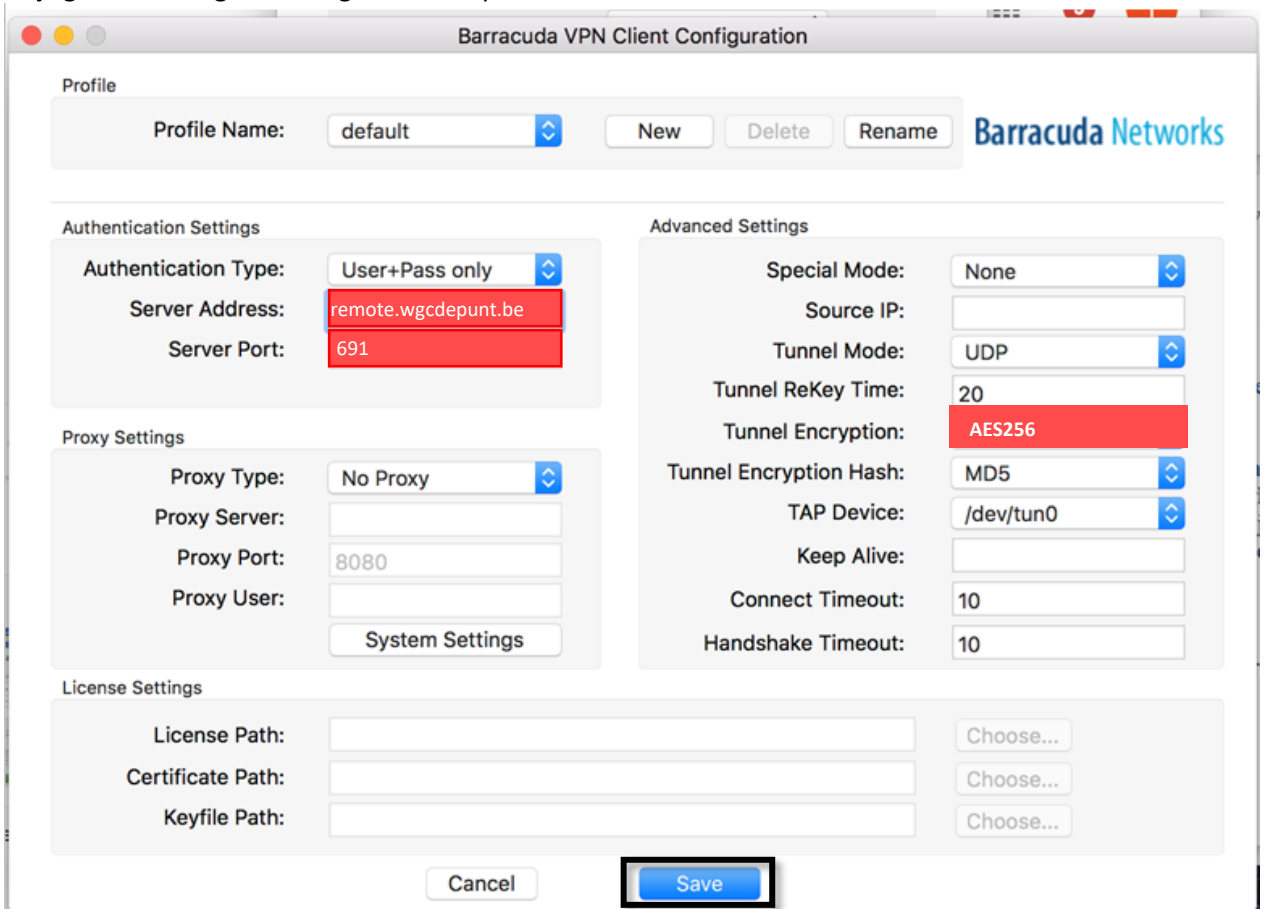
Barracuda VPN Client Configuration

Profile

Profile Name: default

New Delete Rename

Barracuda Networks

Authentication Settings

Authentication Type: User+Pass only

Server Address: remote.wgcdepunt.be

Server Port: 691

Proxy Settings

Proxy Type: No Proxy

Proxy Server:

Proxy Port: 8080

Proxy User:

System Settings

Advanced Settings

Special Mode: None

Source IP:

Tunnel Mode: UDP

Tunnel ReKey Time: 20

Tunnel Encryption: AES256

Tunnel Encryption Hash: MD5

TAP Device: /dev/tun0

Keep Alive:

Connect Timeout: 10

Handshake Timeout: 10

License Settings

License Path: Choose...

Certificate Path: Choose...

Keyfile Path: Choose...

Cancel Save